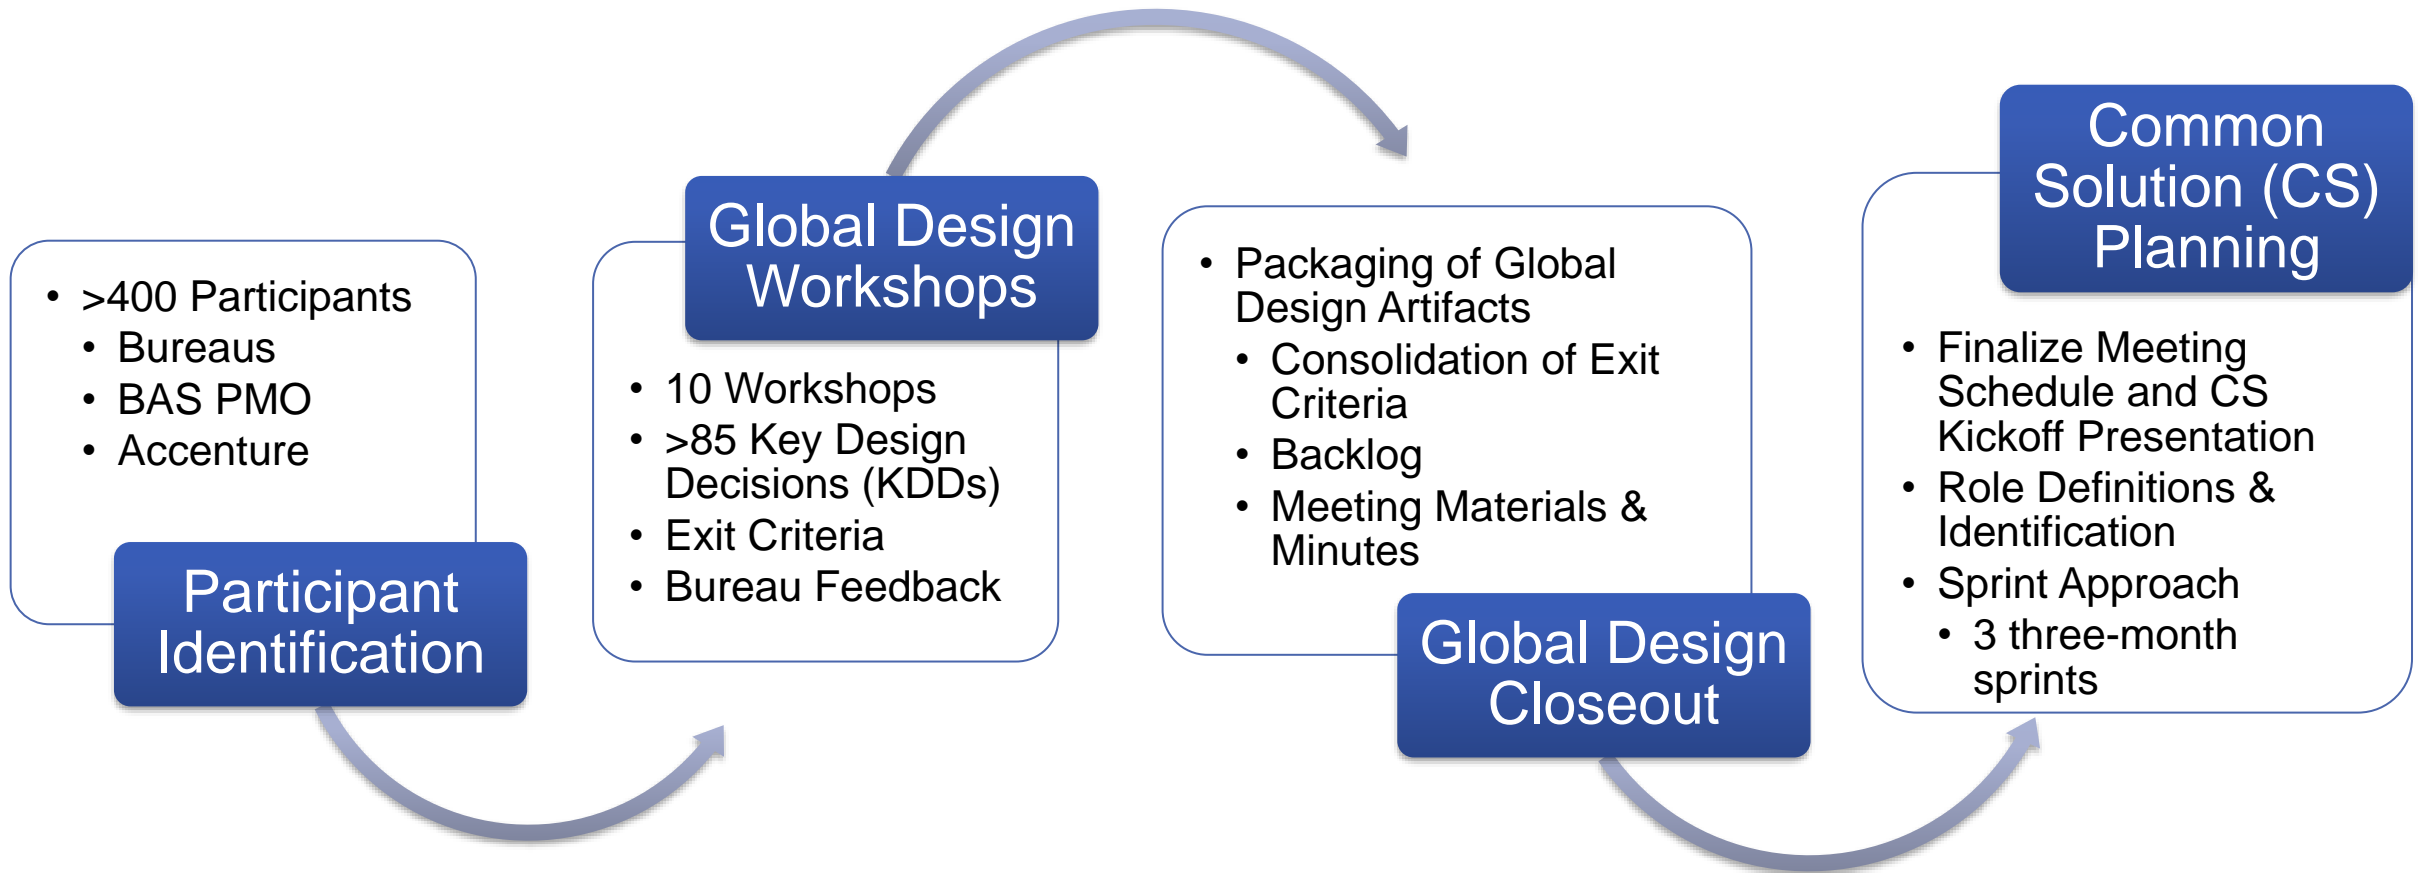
• >400 Participants
• Bureaus
• BAS PMO
• Accenture

Participant Identification

Global Design Workshops

• 10 Workshops
• >85 Key Design Decisions (KDDs)
• Exit Criteria
• Bureau Feedback

• Packaging of Global Design Artifacts
• Consolidation of Exit Criteria
• Backlog
• Meeting Materials & Minutes

Global Design Closeout

Common Solution (CS) Planning

• Finalize Meeting Schedule and CS Kickoff Presentation
• Role Definitions & Identification
• Sprint Approach
• 3 three-month sprints